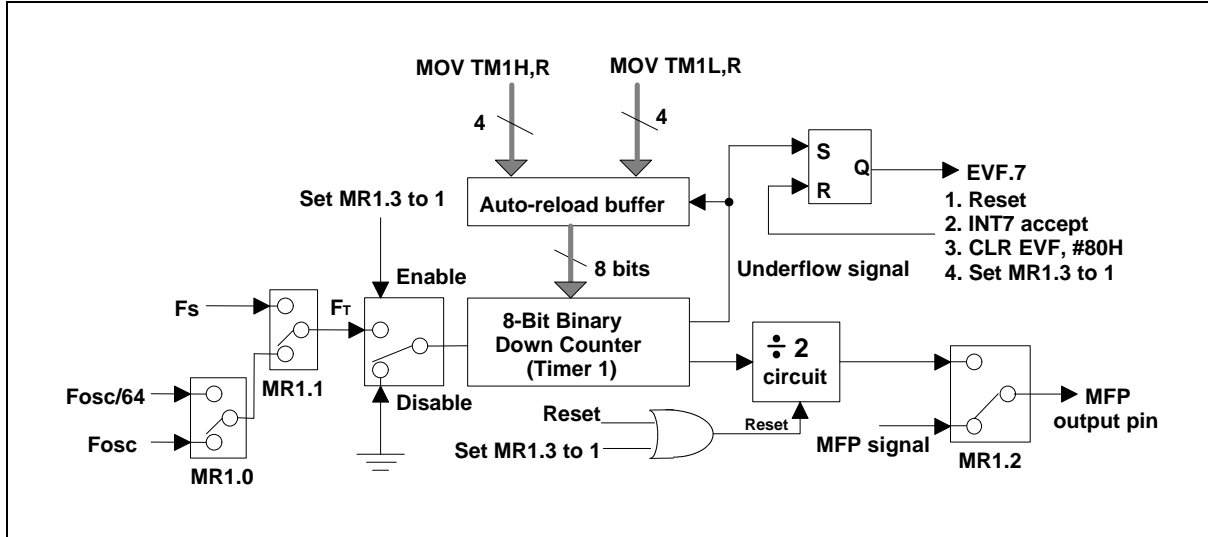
MOV TM1H,R
MOV TM1L,R
4
4
S
Q
EVF.7
R
1. Reset
2. INT7 accept
3. CLR EVF, #80H
4. Set MR1.3 to 1
Set MR1.3 to 1
Auto-reload buffer
8 bits
Enable
Underflow signal
Fs
$F_T$
8-Bit Binary Down Counter (Timer 1)
$\div$ 2 circuit
MR1.1
Fosc/64
Fosc
MR1.0
Disable
Reset
Set MR1.3 to 1
Reset
MFP signal
MFP output pin
MR1.2